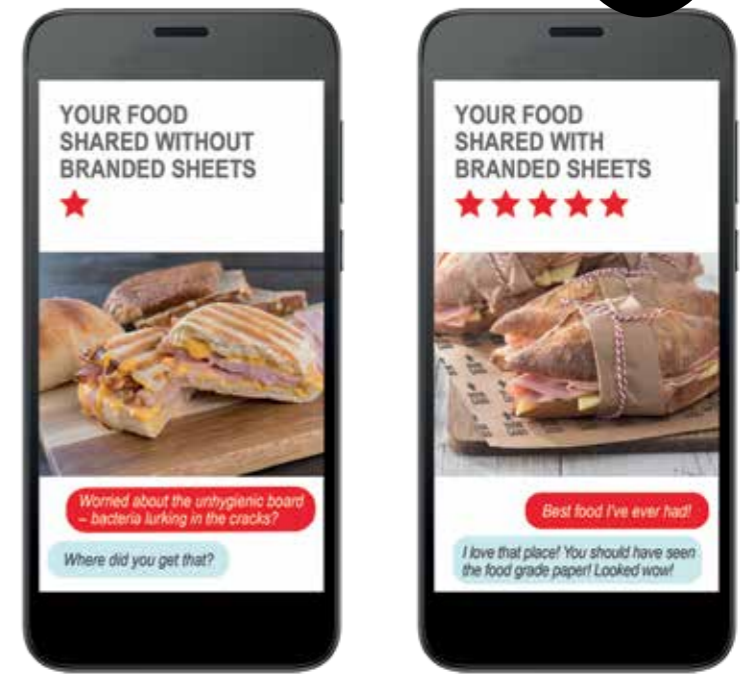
YOUR FOOD SHARED WITHOUT BRANDED SHEETS

★

Worried about the unhygienic board – bacteria lurking in the cracks?

Where did you get that?

YOUR FOOD SHARED WITH BRANDED SHEETS

★★★★★

Best food I've ever had!

I love that place! You should have seen the food grade paper! Looked wow!